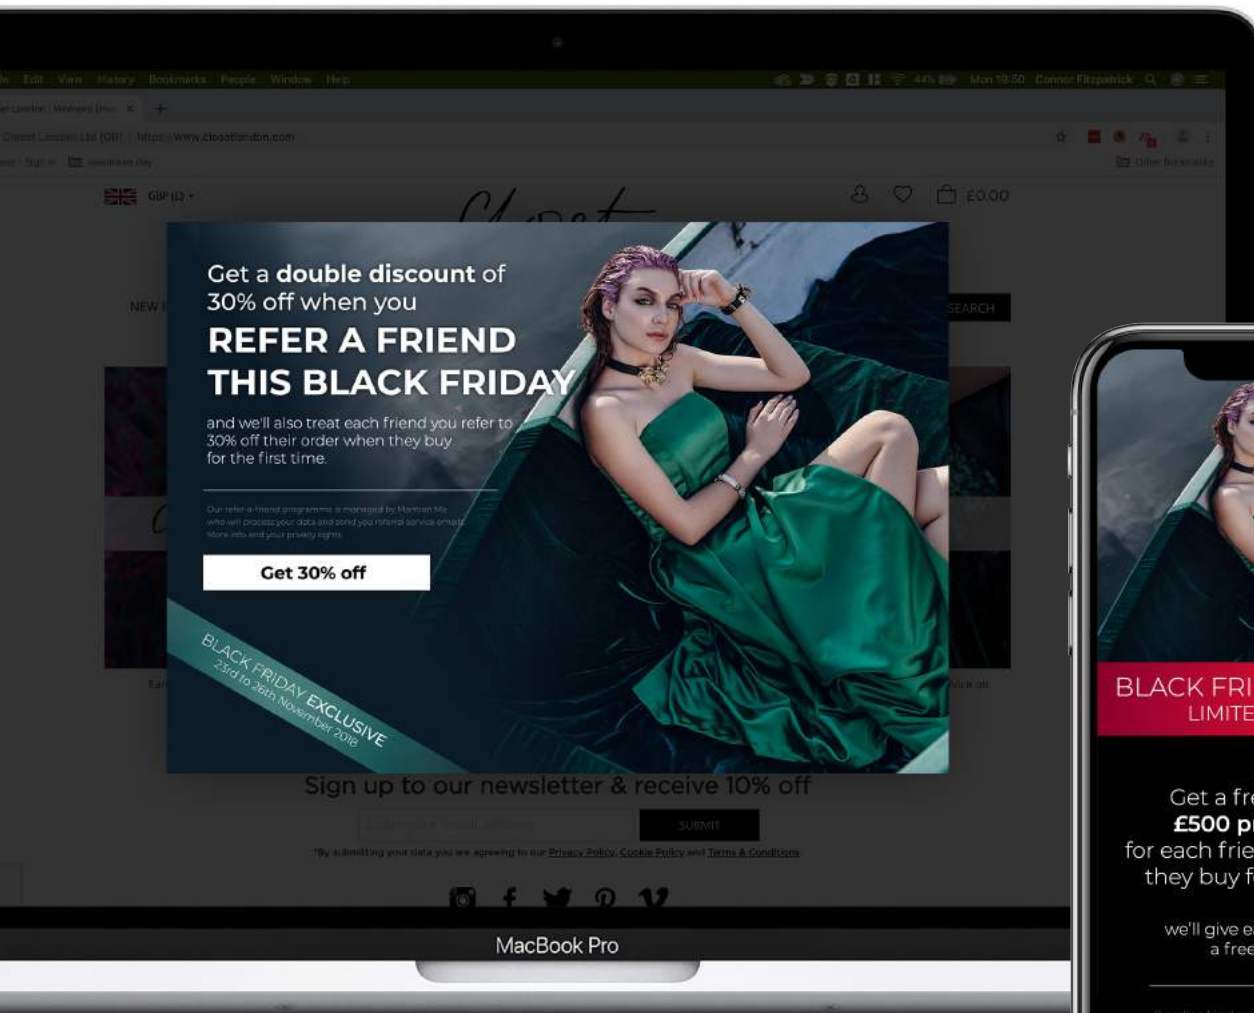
le Edit View History Bookmarks People Window Help

Mon 19:50 Conner Fitzpatrick

Closet London Ltd (GB) | https://www.closetlondon.com

GBP (£)

£0.00

NEW

SEARCH

Get a **double discount** of 30% off when you

REFER A FRIEND THIS BLACK FRIDAY

and we'll also treat each friend you refer to 30% off their order when they buy for the first time.

Our refer-a-friend programme is managed by Mention Me who will process your data and send you referral service emails. More info and your privacy rights.

Get 30% off

BLACK FRIDAY EXCLUSIVE
23rd to 26th November 2018

Sign up to our newsletter & receive 10% off

SUBMIT

*By submitting your data you are agreeing to our Privacy Policy, Cookie Policy and Terms & Conditions

MacBook Pro

BLACK FRI
LIMITE

Get a fr
£500 p
for each frie
they buy f

we'll give e
a free